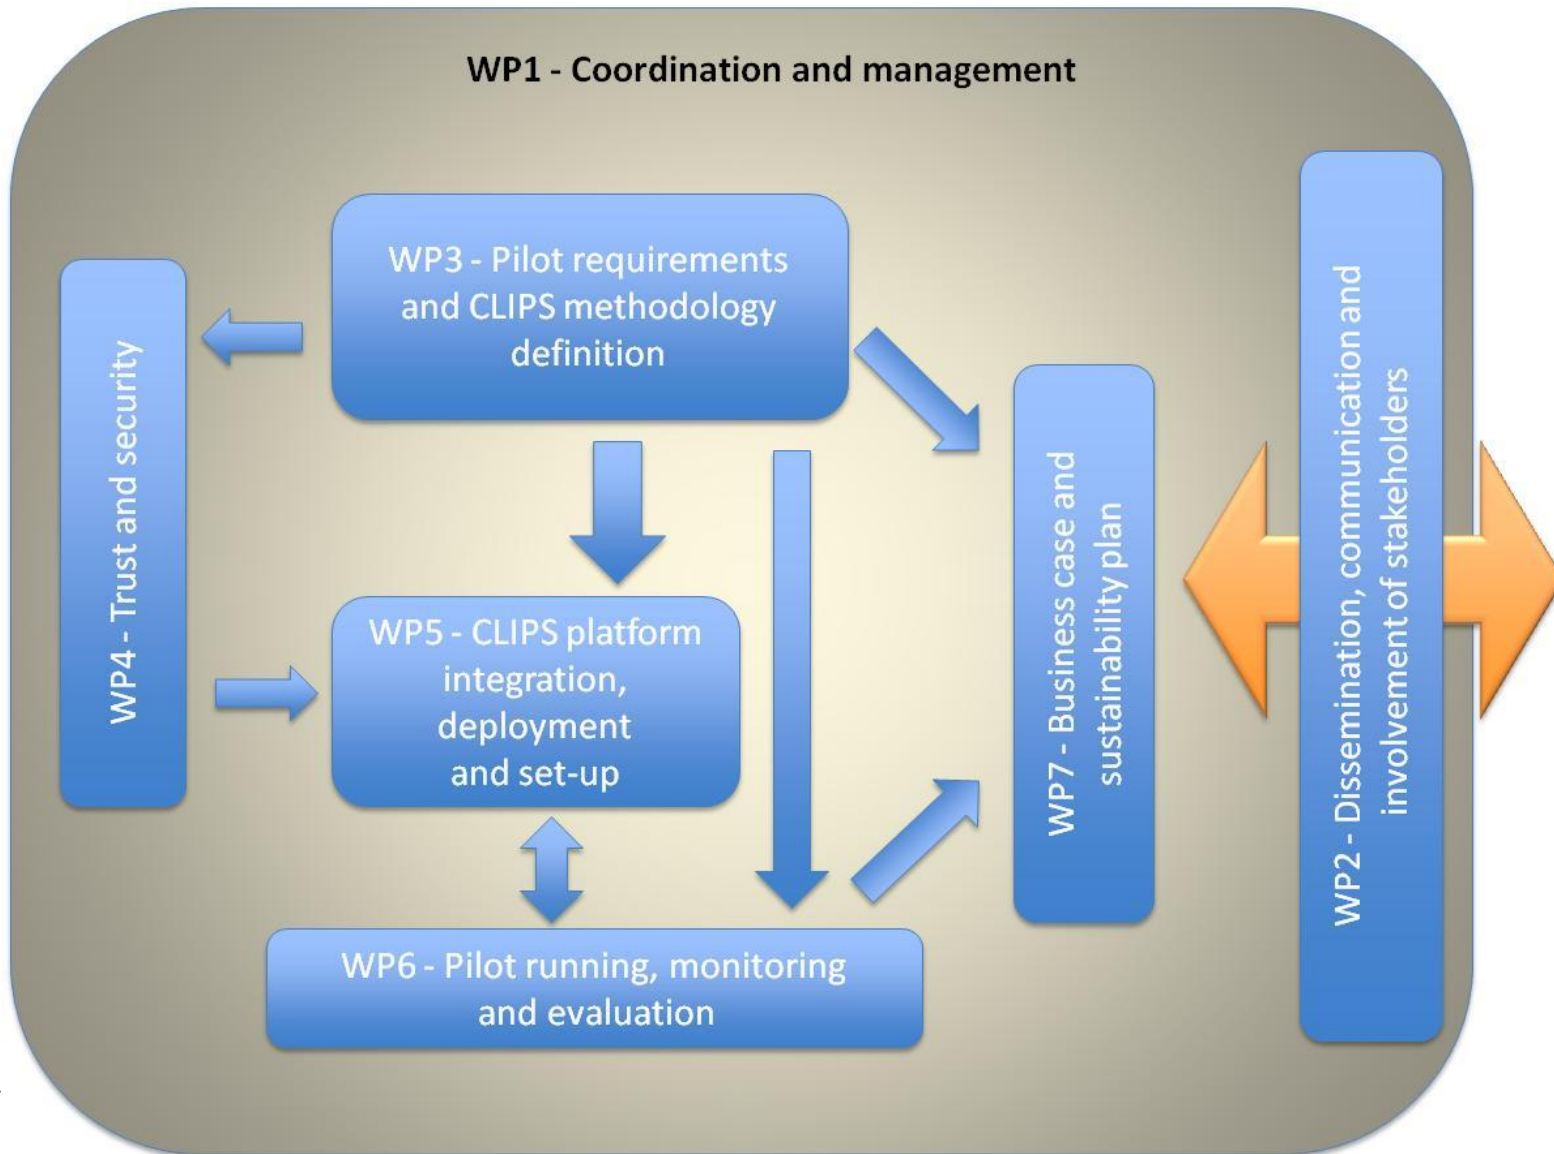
WP1 - Coordination and management

WP3 - Pilot requirements and CLIPS methodology definition

WP4 - Trust and security

WP5 - CLIPS platform integration, deployment and set-up

WP6 - Pilot running, monitoring and evaluation

WP7 - Business case and sustainability plan

WP2 - Dissemination, communication and involvement of stakeholders